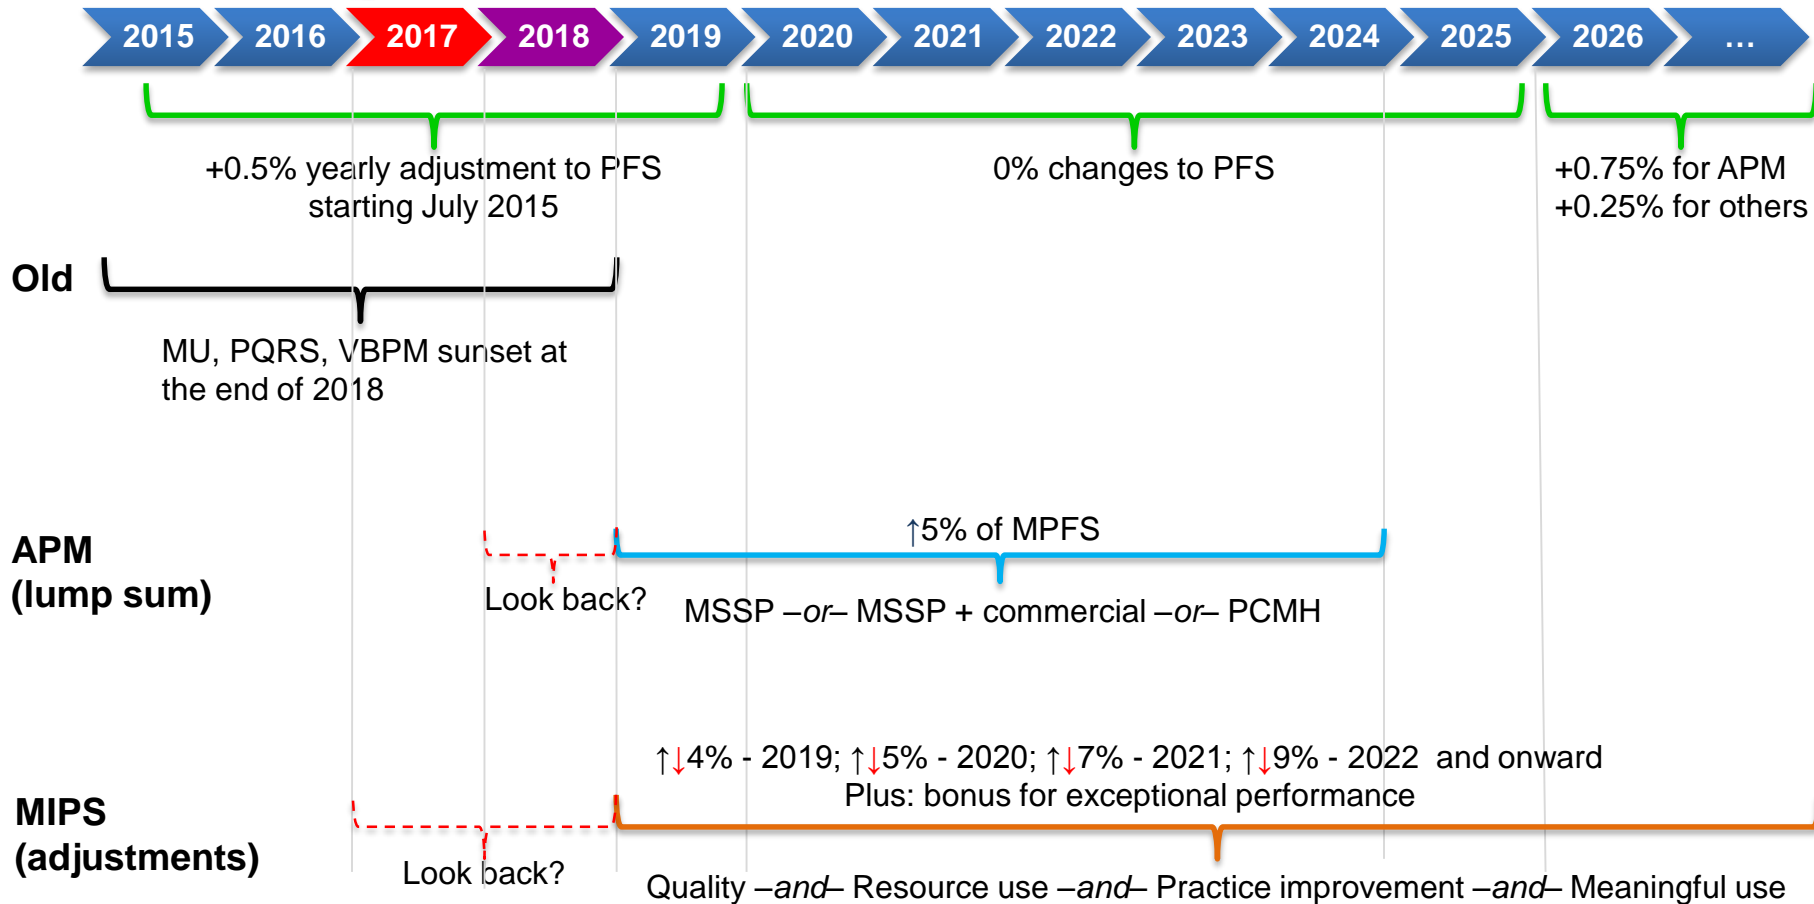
2015 2016 2017 2018 2019 2020 2021 2022 2023 2024 2025 2026 …

+0.5% yearly adjustment to PFS starting July 2015

0% changes to PFS

+0.75% for APM
+0.25% for others

Old

MU, PQRS, VBPM sunset at the end of 2018

APM
(lump sum)

↑5% of MPFS

Look back?

MSSP –*or*– MSSP + commercial –*or*– PCMH

↑↓4% - 2019; ↑↓5% - 2020; ↑↓7% - 2021; ↑↓9% - 2022 and onward
Plus: bonus for exceptional performance

MIPS
(adjustments)

Look back?

Quality –*and*– Resource use –*and*– Practice improvement –*and*– Meaningful use